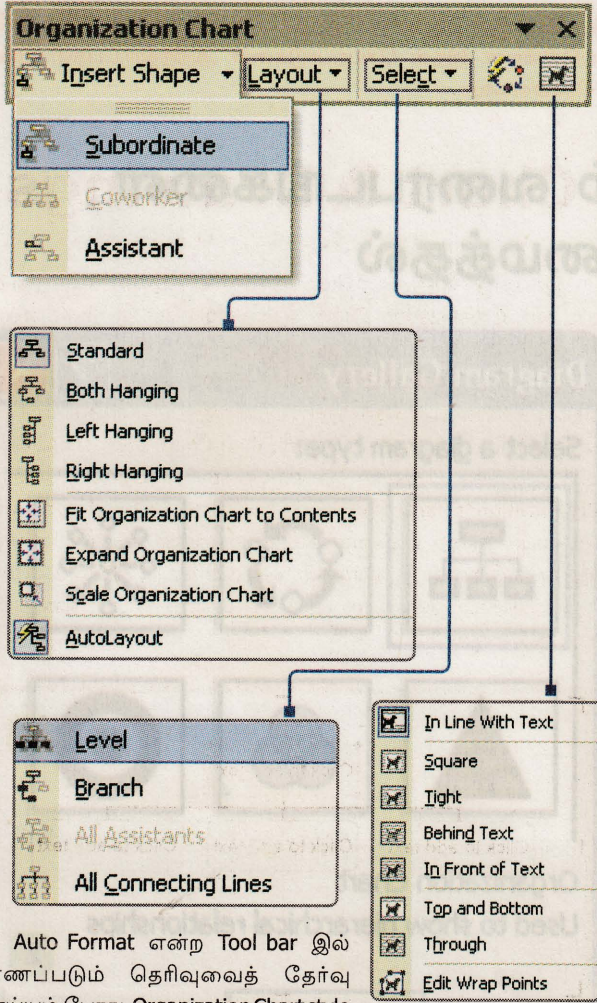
Organization Chart

Insert Shape
Layout
Select

Subordinate
Coworker
Assistant

Standard
Both Hanging
Left Hanging
Right Hanging
Fit Organization Chart to Contents
Expand Organization Chart
Scale Organization Chart
AutoLayout

Level
Branch
All Assistants
All Connecting Lines

In Line With Text
Square
Tight
Behind Text
In Front of Text
Top and Bottom
Through
Edit Wrap Points

Auto Format என்ற Tool bar இல் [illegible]ணப்படும் தெரிவுவைத் தேர்வு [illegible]